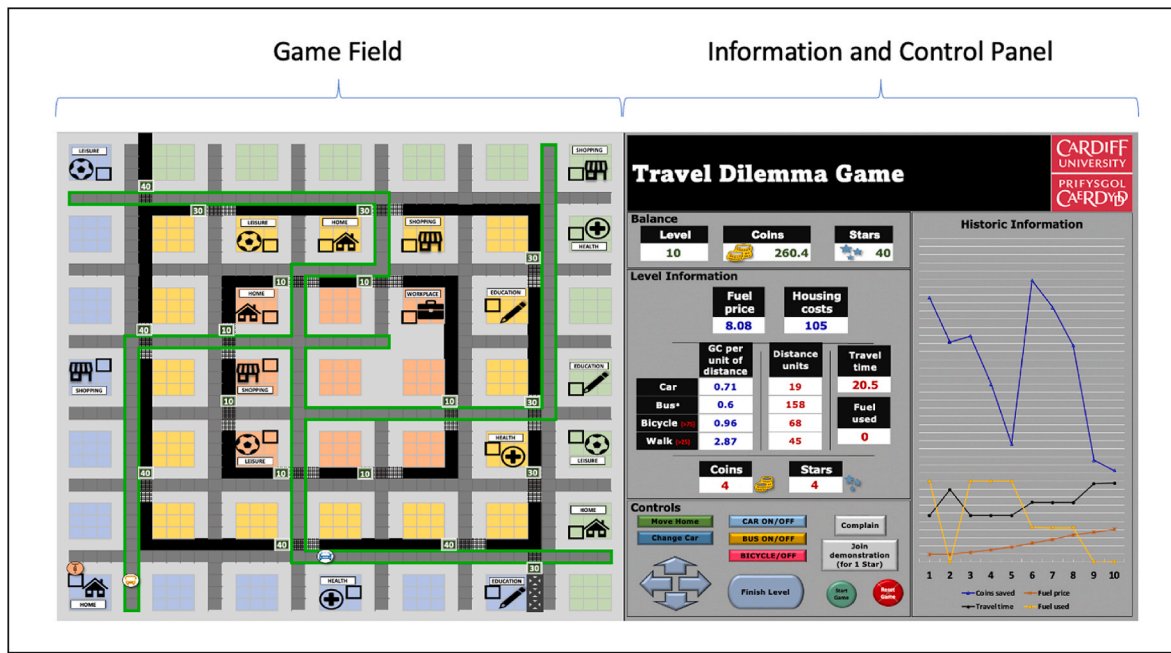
Game Field

Information and Control Panel

LEISURE

SHOPPING

40

30

LEISURE

HOME

SHOPPING

30

HEALTH

30

HOME

10

10

WORKPLACE

EDUCATION

40

10

SHOPPING

EDUCATION

SHOPPING

10

10

30

HEALTH

LEISURE

LEISURE

40

10

30

HOME

40

40

30

HEALTH

EDUCATION

HOME

Travel Dilemma Game

CARDIFF UNIVERSITY

PRIFYSGOL CAERDYDD

Balance

| Level | Coins | Stars |
|---|---|---|
| 10 | 260.4 | 40 |

Level Information

| Fuel price | Housing costs |
|---|---|
| 8.08 | 105 |

| | GC per unit of distance | Distance units |
|---|---|---|
| Car | 0.71 | 19 |
| Bus* | 0.6 | 158 |
| Bicycle | 0.96 | 68 |
| Walk | 2.87 | 45 |

Travel time
20.5

Fuel used
0

Coins
4

Stars
4

Controls

Move Home

Change Car

CAR ON/OFF

BUS ON/OFF

BICYCLE/OFF

Complain

Join demonstration (for 1 Star)

Finish Level

Start Game

Reset Game

Historic Information

1 2 3 4 5 6 7 8 9 10

Coins saved

Fuel price

Travel time

Fuel used